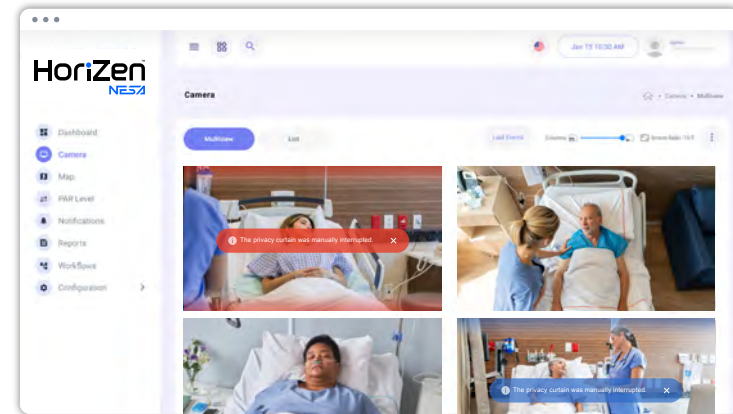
HoriZen
NESA

Dashboard
Camera
Map
PAR Level
Notifications
Reports
Workflows
Configuration

Jan 15 10:30 AM

Camera

Multiview
List

Last Events
Columns
Screen Ratio 16:9

The privacy curtain was manually interrupted.

The privacy curtain was manually interrupted.